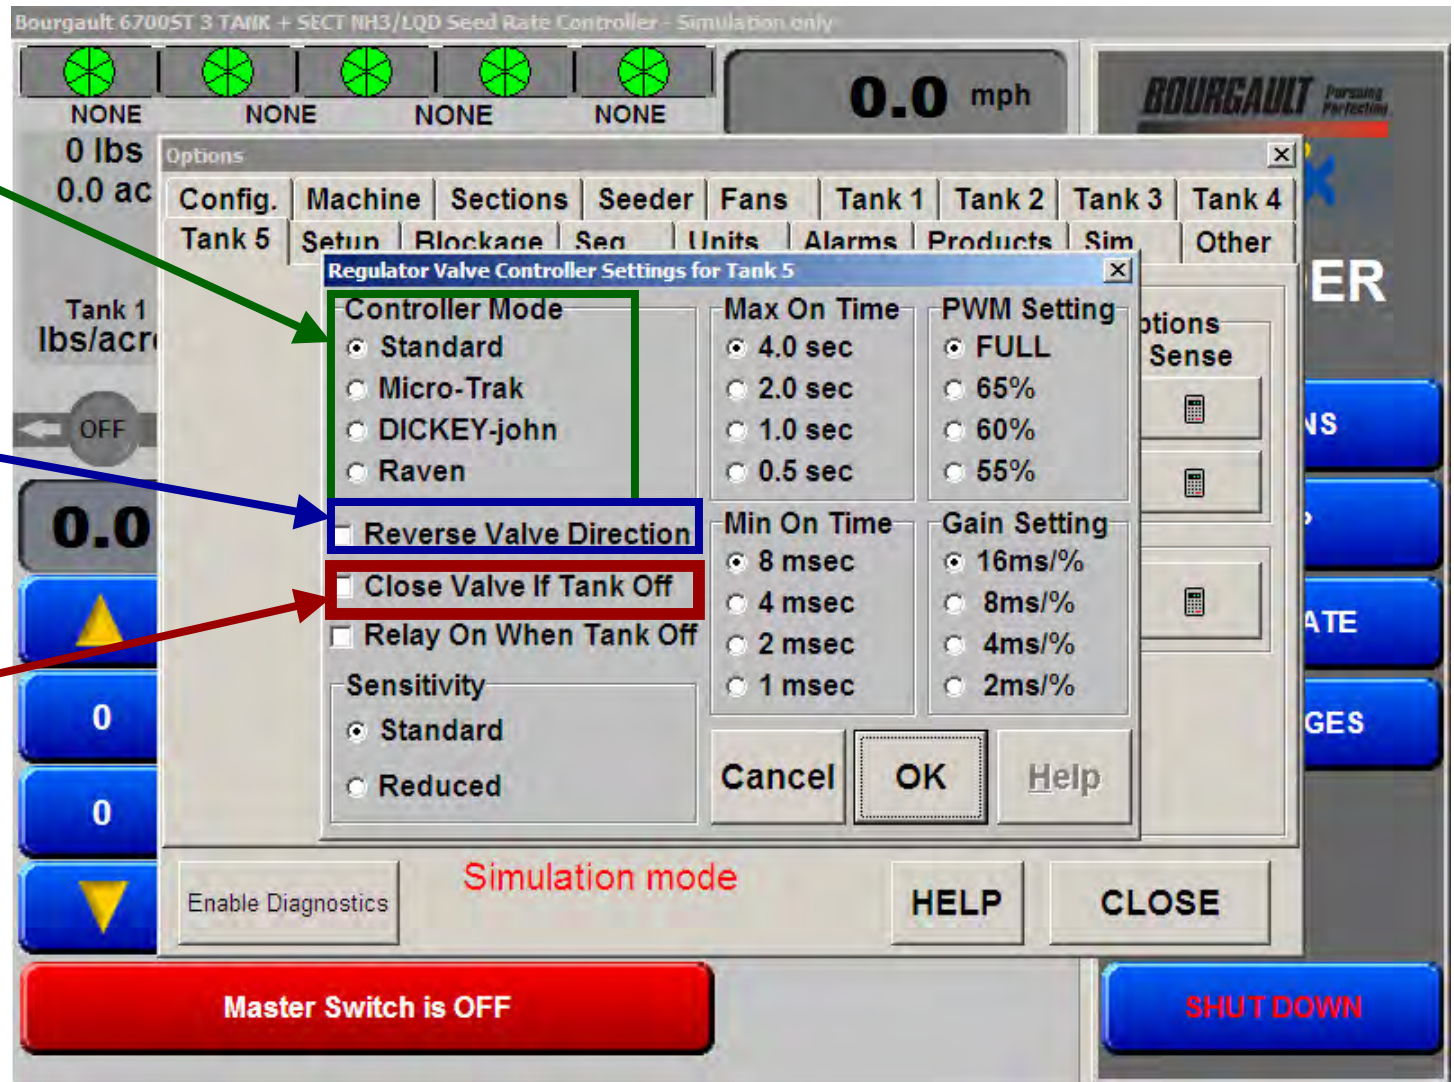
Bourgault 6700ST 3 TANK + SECT NH3/LQD Seed Rate Controller - Simulation only

NONE NONE NONE NONE

0.0 mph

BOURGAULT

0 lbs
0.0 ac

Options

Config. Machine Sections Seeder Fans Tank 1 Tank 2 Tank 3 Tank 4
Tank 5 Setup Blockage Seg Units Alarms Products Sim Other

Tank 1
lbs/acr

OFF

0.0

0

0

ER

Regulator Valve Controller Settings for Tank 5

Controller Mode
Standard
Micro-Trak
DICKEY-john
Raven

Reverse Valve Direction

Close Valve If Tank Off

Relay On When Tank Off

Sensitivity
Standard
Reduced

Max On Time
4.0 sec
2.0 sec
1.0 sec
0.5 sec

Min On Time
8 msec
4 msec
2 msec
1 msec

PWM Setting
FULL
65%
60%
55%

Gain Setting
16ms/%
8ms/%
4ms/%
2ms/%

ptions
Sense

NS

ATE

GES

Cancel OK Help

Enable Diagnostics

Simulation mode

HELP CLOSE

Master Switch is OFF

SHUT DOWN